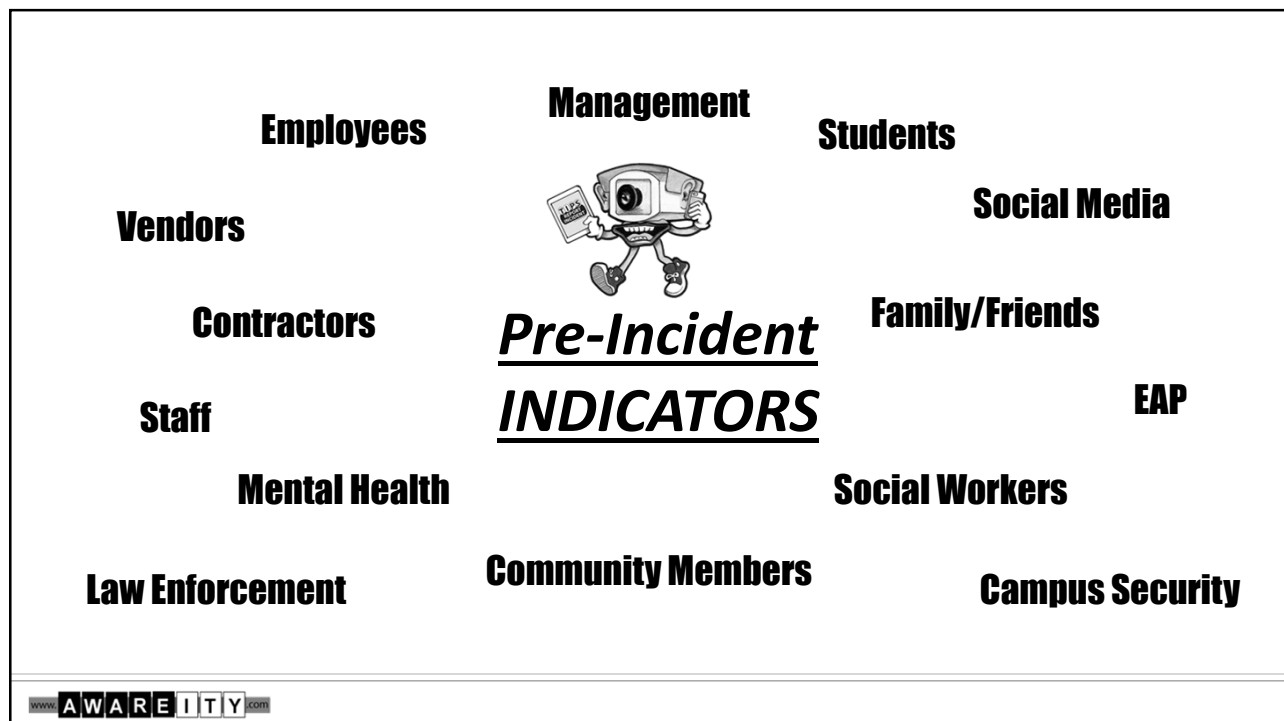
Management

Employees

Students

Social Media

Vendors

T.I.P.S.

Contractors

Pre-Incident INDICATORS

Family/Friends

EAP

Staff

Mental Health

Social Workers

Law Enforcement

Community Members

Campus Security

www.AWAREITY.com